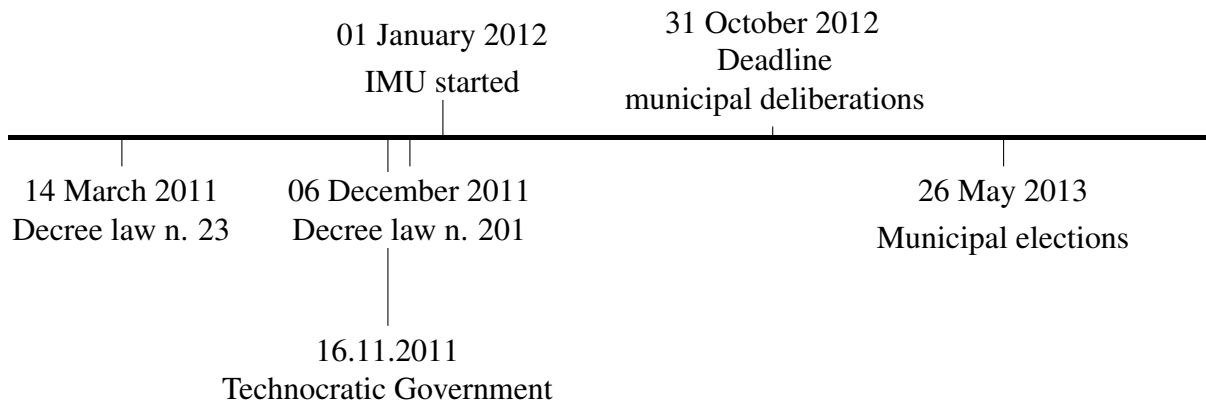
01 January 2012
IMU started

31 October 2012
Deadline
municipal deliberations

14 March 2011
Decree law n. 23

06 December 2011
Decree law n. 201

26 May 2013
Municipal elections

16.11.2011
Technocratic Government